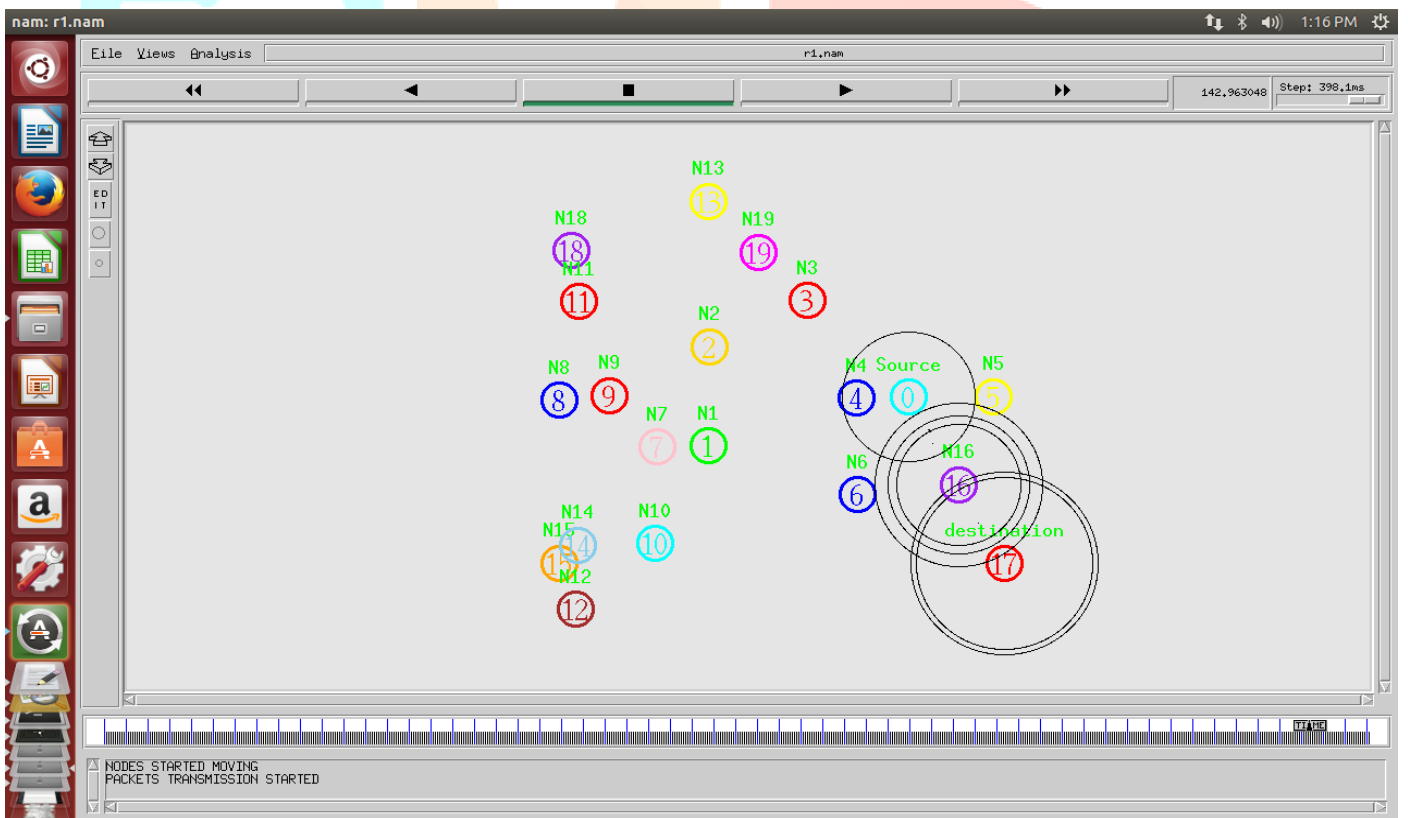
nam: r1.nam

1:16 PM

File Views Analysis

r1.nam

142.963048

Step: 398.1ms

EDIT

N13
13
N18
18
N19
19
N11
11
N3
3
N2
2
N8
8
N9
9
N4
4
Source
0
N5
5
N7
7
N1
1
N16
16
N6
6
N14
14
N10
10
N15
15
N12
12
destination
17

TIME

NODES STARTED MOVING
PACKETS TRANSMISSION STARTED